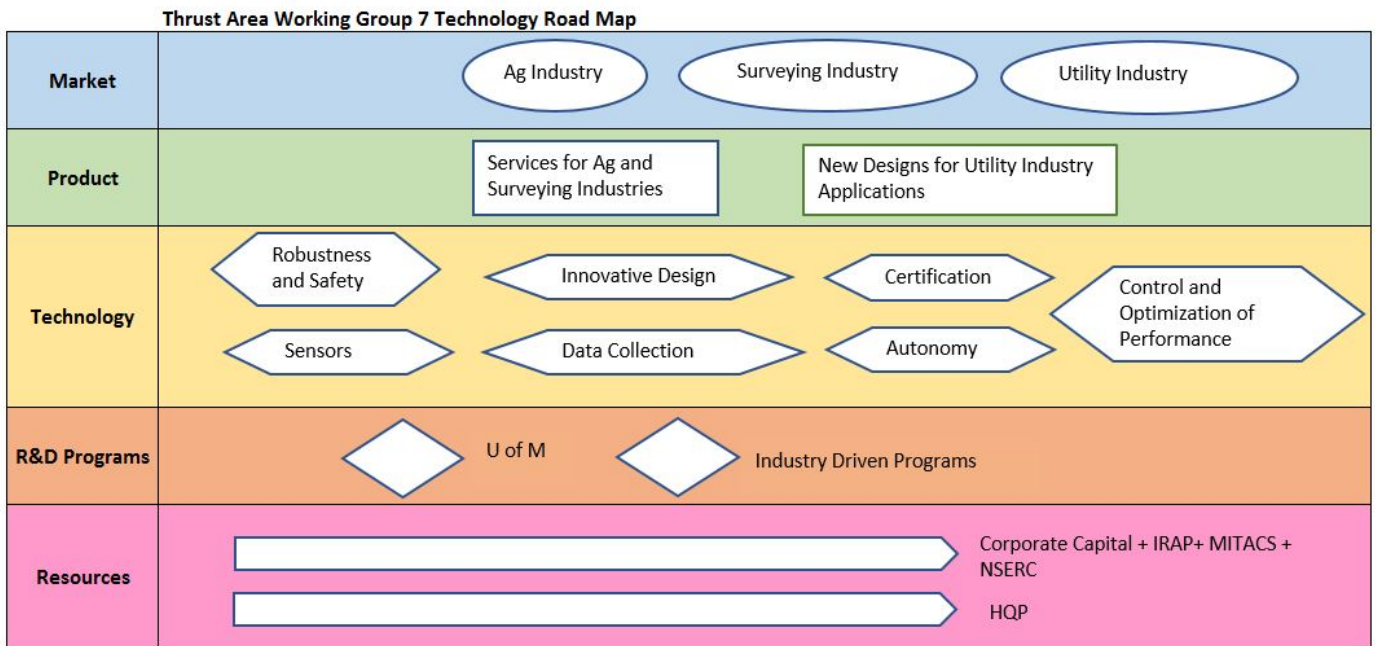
Thrust Area Working Group 7 Technology Road Map

| Market | Ag Industry · Surveying Industry · Utility Industry |
|---|---|
| Product | Services for Ag and Surveying Industries · New Designs for Utility Industry Applications |
| Technology | Robustness and Safety · Innovative Design · Certification · Control and Optimization of Performance · Sensors · Data Collection · Autonomy |
| R&D Programs | U of M · Industry Driven Programs |
| Resources | Corporate Capital + IRAP+ MITACS + NSERC · HQP |